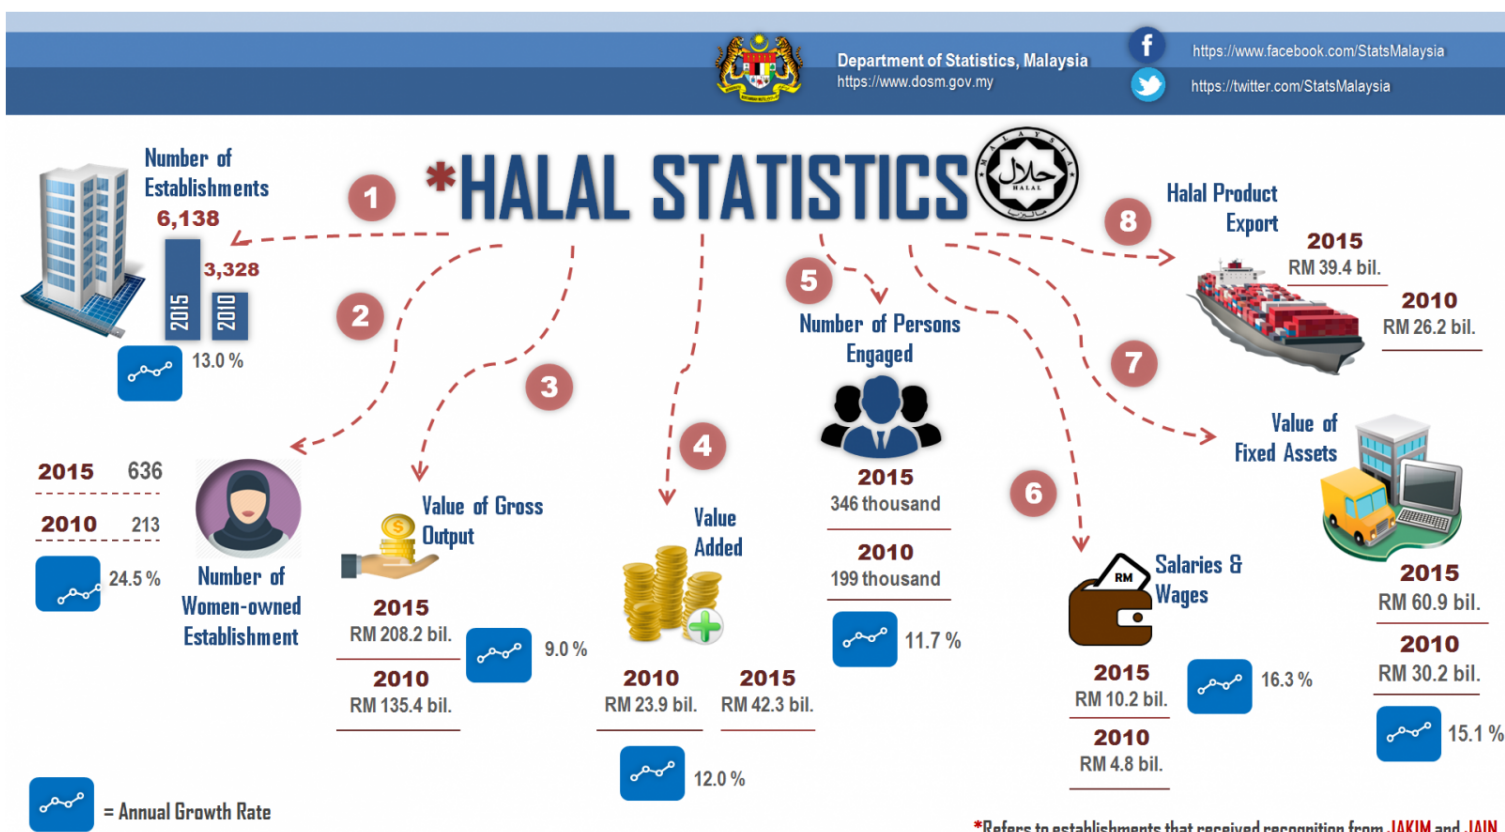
Department of Statistics, Malaysia
https://www.dosm.gov.my

https://www.facebook.com/StatsMalaysia
https://twitter.com/StatsMalaysia

*HALAL STATISTICS

HALAL

1
Number of Establishments
6,138
3,328
2015
2010
13.0 %

2
2015 636
2010 213
24.5 %
Number of Women-owned Establishment

3
Value of Gross Output
2015
RM 208.2 bil.
2010
RM 135.4 bil.
9.0 %

4
Value Added
2010
RM 23.9 bil.
2015
RM 42.3 bil.
12.0 %

5
Number of Persons Engaged
2015
346 thousand
2010
199 thousand
11.7 %

6
Salaries & Wages
RM
2015
RM 10.2 bil.
2010
RM 4.8 bil.
16.3 %

7
Value of Fixed Assets
2015
RM 60.9 bil.
2010
RM 30.2 bil.
15.1 %

8
Halal Product Export
2015
RM 39.4 bil.
2010
RM 26.2 bil.

= Annual Growth Rate

*Refers to establishments that received recognition from JAKIM and JAIN